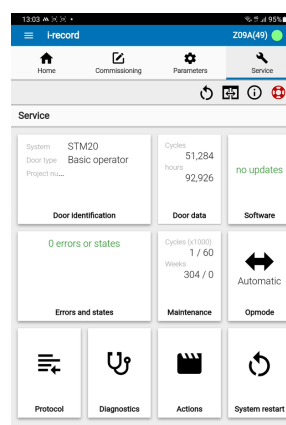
13:03 95%

I-record

Z09A(49)

Home

Commissioning

Parameters

Service

Service

System STM20
Door type Basic operator
Project nu...

Door identification

Cycles
51,284
hours
92,926

Door data

no updates

Software

0 errors or states

Errors and states

Cycles (x1000)
1 / 60
Weeks
304 / 0

Maintenance

Automatic

Opmode

Protocol

Diagnostics

Actions

System restart